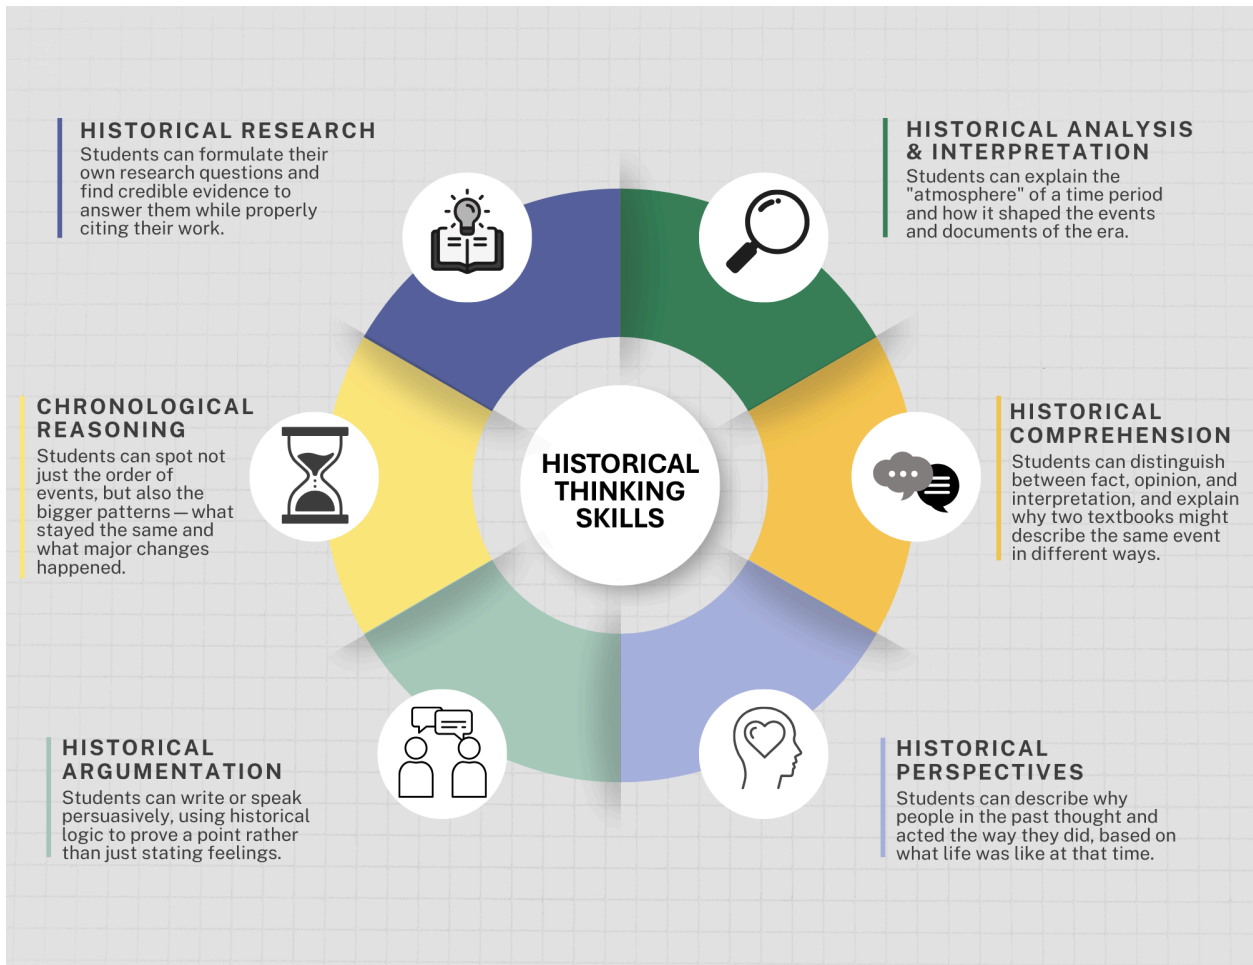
HISTORICAL RESEARCH
Students can formulate their own research questions and find credible evidence to answer them while properly citing their work.

HISTORICAL ANALYSIS & INTERPRETATION
Students can explain the "atmosphere" of a time period and how it shaped the events and documents of the era.

CHRONOLOGICAL REASONING
Students can spot not just the order of events, but also the bigger patterns — what stayed the same and what major changes happened.

HISTORICAL THINKING SKILLS

HISTORICAL COMPREHENSION
Students can distinguish between fact, opinion, and interpretation, and explain why two textbooks might describe the same event in different ways.

HISTORICAL ARGUMENTATION
Students can write or speak persuasively, using historical logic to prove a point rather than just stating feelings.

HISTORICAL PERSPECTIVES
Students can describe why people in the past thought and acted the way they did, based on what life was like at that time.